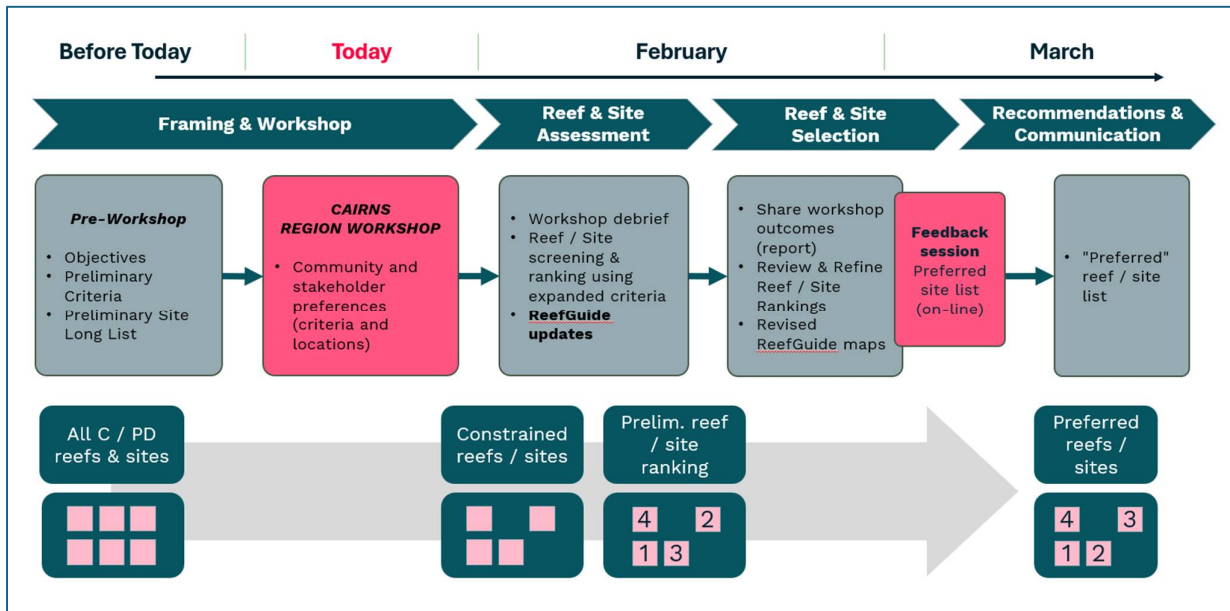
Before Today | Today | February | March

Framing & Workshop

Reef & Site Assessment

Reef & Site Selection

Recommendations & Communication

Pre-Workshop

- Objectives
- Preliminary Criteria
- Preliminary Site Long List

CAIRNS REGION WORKSHOP

- Community and stakeholder preferences (criteria and locations)

- Workshop debrief
- Reef / Site screening & ranking using expanded criteria
- ReefGuide updates

- Share workshop outcomes (report)
- Review & Refine Reef / Site Rankings
- Revised ReefGuide maps

Feedback session
Preferred site list (on-line)

- "Preferred" reef / site list

All C / PD reefs & sites

Constrained reefs / sites

Prelim. reef / site ranking

4 2
1 3

Preferred reefs / sites

4 3
1 2